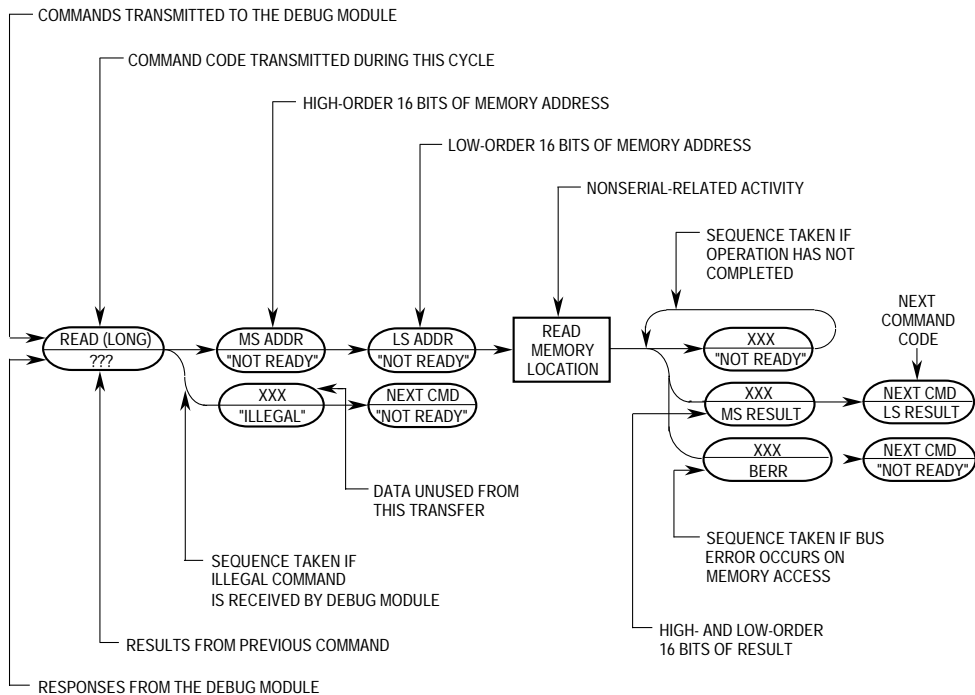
COMMANDS TRANSMITTED TO THE DEBUG MODULE

COMMAND CODE TRANSMITTED DURING THIS CYCLE

HIGH-ORDER 16 BITS OF MEMORY ADDRESS

LOW-ORDER 16 BITS OF MEMORY ADDRESS

NONSERIAL-RELATED ACTIVITY

SEQUENCE TAKEN IF OPERATION HAS NOT COMPLETED

NEXT COMMAND CODE

READ (LONG)
???

MS ADDR
"NOT READY"

LS ADDR
"NOT READY"

READ MEMORY LOCATION

XXX
"NOT READY"

XXX
MS RESULT

NEXT CMD
LS RESULT

XXX
"ILLEGAL"

NEXT CMD
"NOT READY"

XXX
BERR

NEXT CMD
"NOT READY"

DATA UNUSED FROM THIS TRANSFER

SEQUENCE TAKEN IF BUS ERROR OCCURS ON MEMORY ACCESS

SEQUENCE TAKEN IF ILLEGAL COMMAND IS RECEIVED BY DEBUG MODULE

RESULTS FROM PREVIOUS COMMAND

HIGH- AND LOW-ORDER 16 BITS OF RESULT

RESPONSES FROM THE DEBUG MODULE